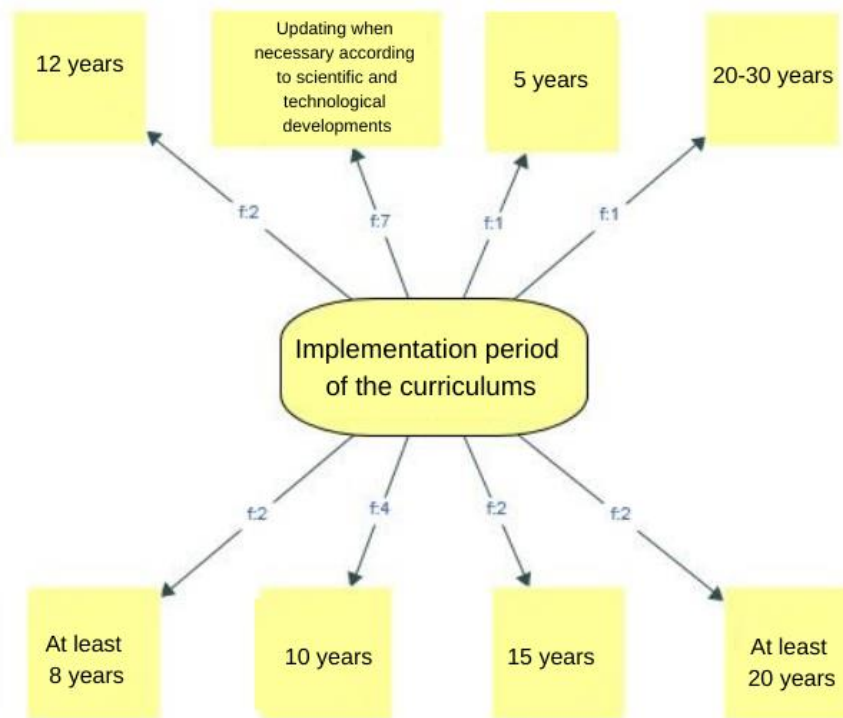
12 years

Updating when necessary according to scientific and technological developments

5 years

20-30 years

f:2

f:7

f:1

f:1

Implementation period of the curriculums

f:2

f:4

f:2

f:2

At least 8 years

10 years

15 years

At least 20 years